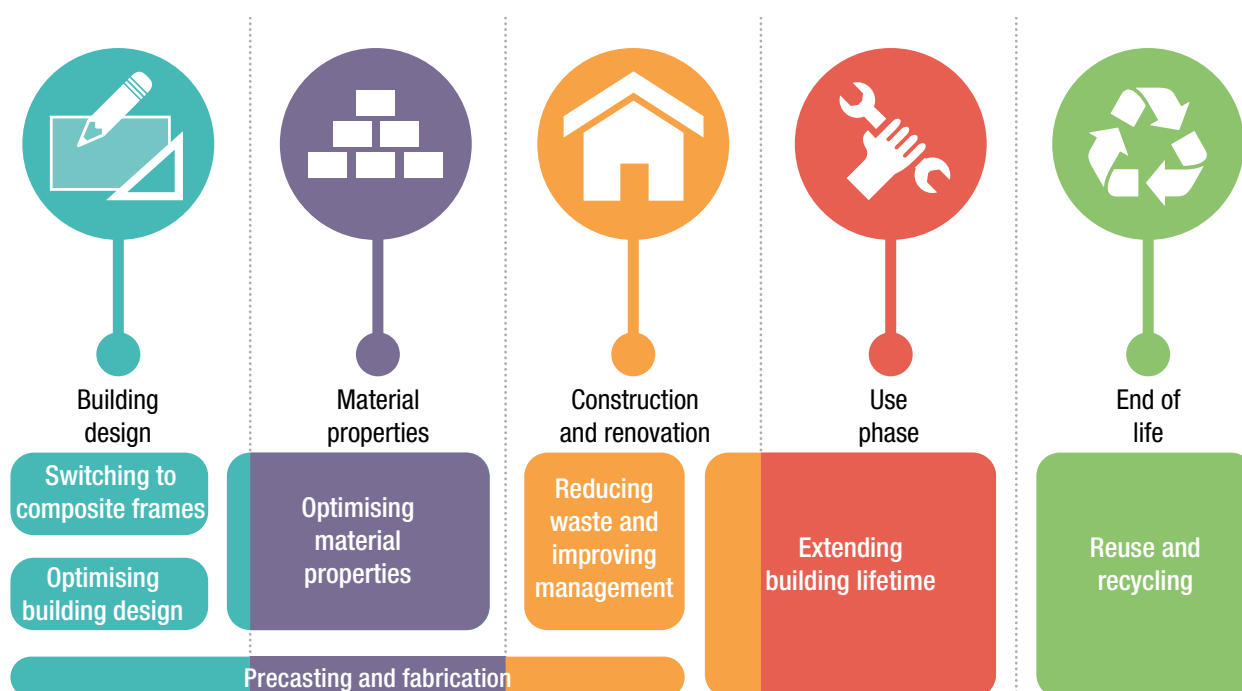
Building design

Material properties

Construction and renovation

Use phase

End of life

Switching to composite frames

Optimising building design

Optimising material properties

Reducing waste and improving management

Extending building lifetime

Reuse and recycling

Precasting and fabrication